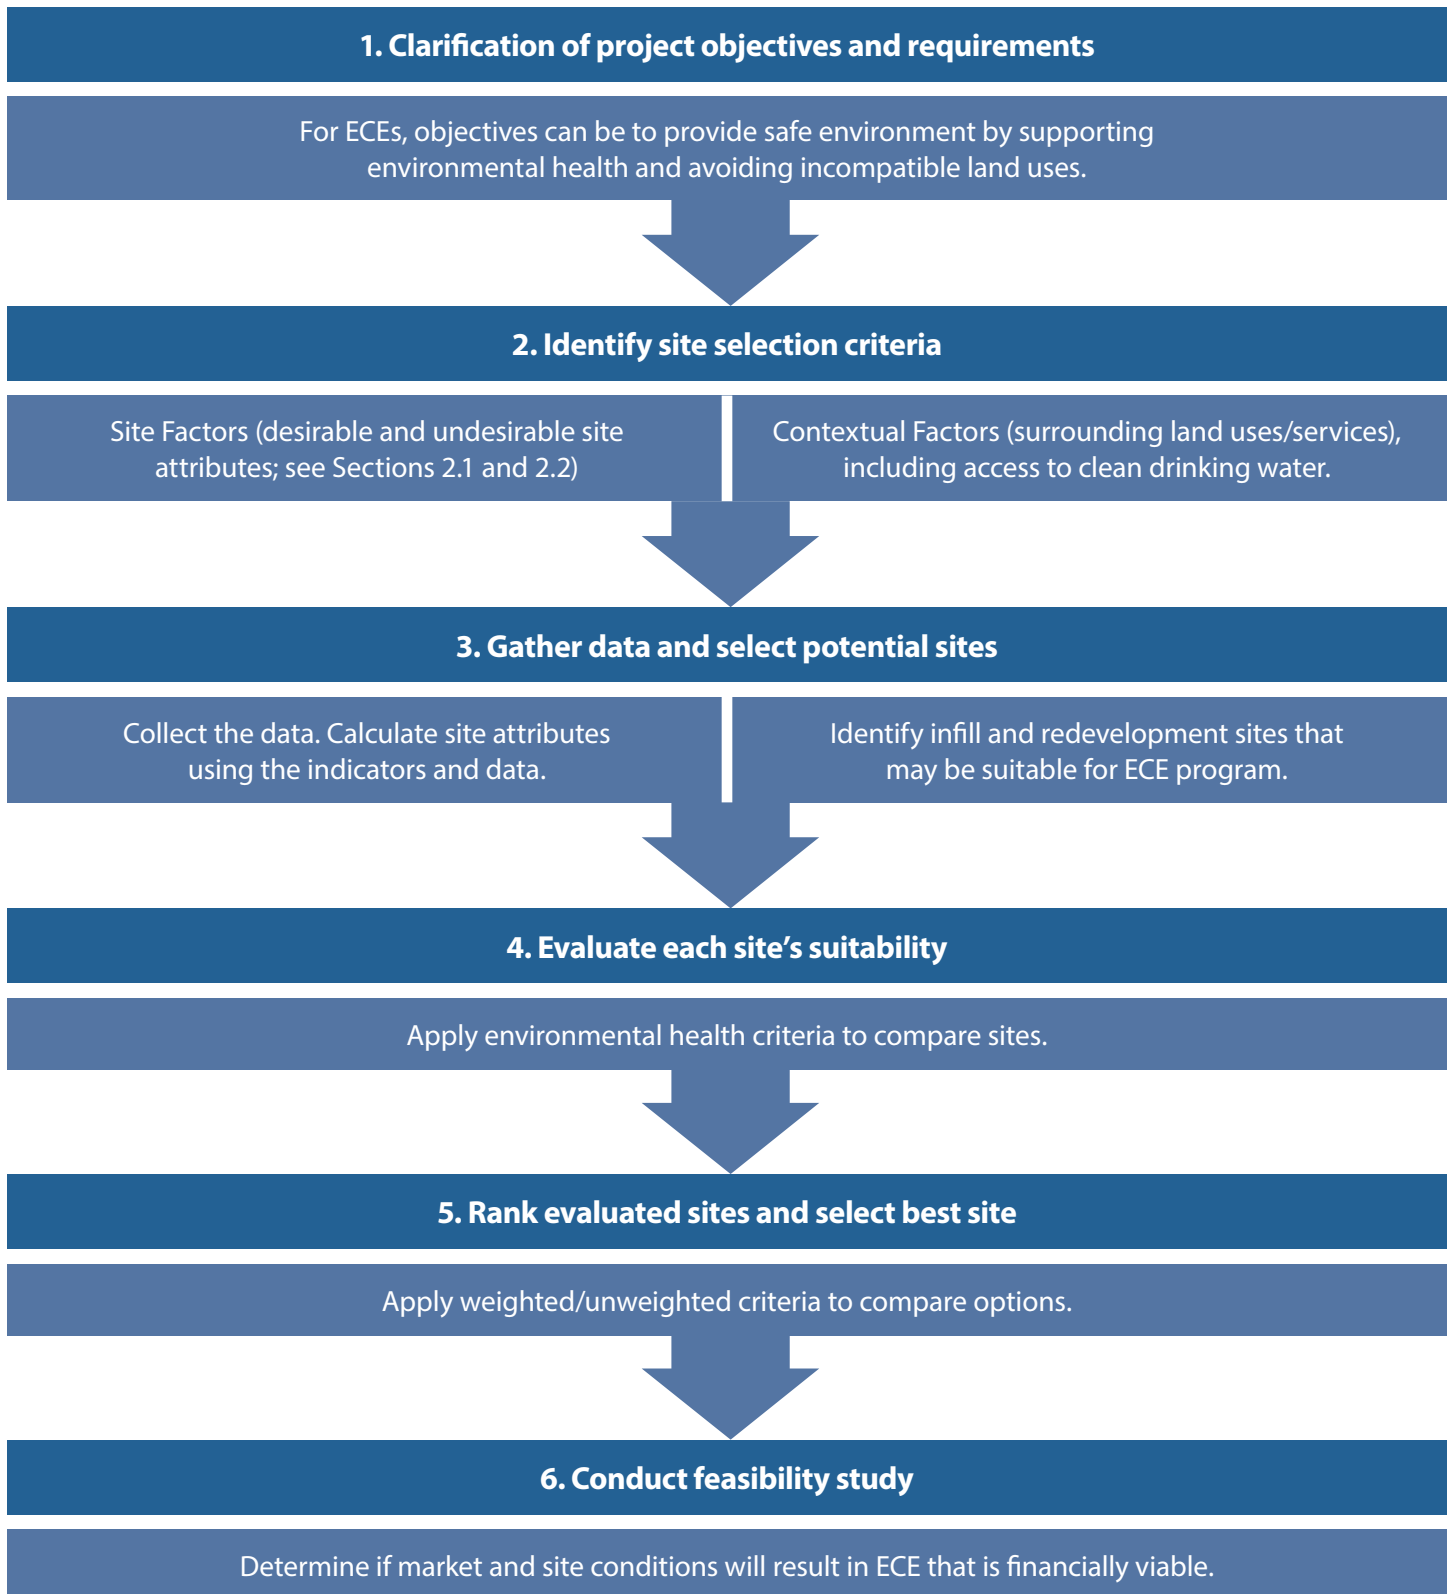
1. Clarification of project objectives and requirements

For ECEs, objectives can be to provide safe environment by supporting environmental health and avoiding incompatible land uses.

2. Identify site selection criteria

Site Factors (desirable and undesirable site attributes; see Sections 2.1 and 2.2)

Contextual Factors (surrounding land uses/services), including access to clean drinking water.

3. Gather data and select potential sites

Collect the data. Calculate site attributes using the indicators and data.

Identify infill and redevelopment sites that may be suitable for ECE program.

4. Evaluate each site's suitability

Apply environmental health criteria to compare sites.

5. Rank evaluated sites and select best site

Apply weighted/unweighted criteria to compare options.

6. Conduct feasibility study

Determine if market and site conditions will result in ECE that is financially viable.